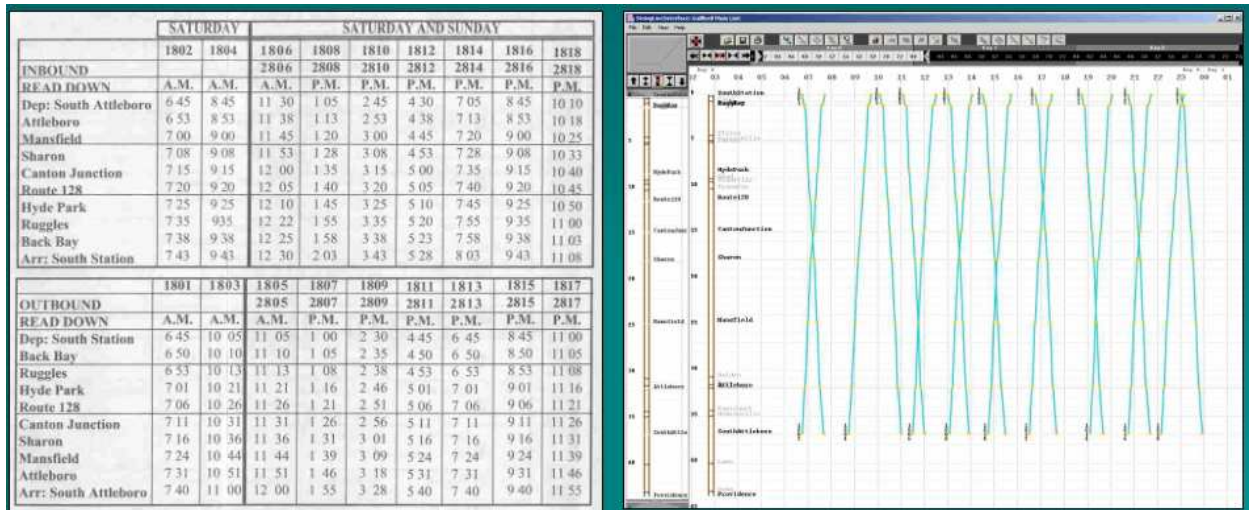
| | SATURDAY | | SATURDAY AND SUNDAY | | | | | | |
|---|---|---|---|---|---|---|---|---|---|
| | 1802 | 1804 | 1806 | 1808 | 1810 | 1812 | 1814 | 1816 | 1818 |
| INBOUND | | | 2806 | 2808 | 2810 | 2812 | 2814 | 2816 | 2818 |
| READ DOWN | A.M. | A.M. | A.M. | P.M. | P.M. | P.M. | P.M. | P.M. | P.M. |
| Dep: South Attleboro | 6 45 | 8 45 | 11 30 | 1 05 | 2 45 | 4 30 | 7 05 | 8 45 | 10 10 |
| Attleboro | 6 53 | 8 53 | 11 38 | 1 13 | 2 53 | 4 38 | 7 13 | 8 53 | 10 18 |
| Mansfield | 7 00 | 9 00 | 11 45 | 1 20 | 3 00 | 4 45 | 7 20 | 9 00 | 10 25 |
| Sharon | 7 08 | 9 08 | 11 53 | 1 28 | 3 08 | 4 53 | 7 28 | 9 08 | 10 33 |
| Canton Junction | 7 15 | 9 15 | 12 00 | 1 35 | 3 15 | 5 00 | 7 35 | 9 15 | 10 40 |
| Route 128 | 7 20 | 9 20 | 12 05 | 1 40 | 3 20 | 5 05 | 7 40 | 9 20 | 10 45 |
| Hyde Park | 7 25 | 9 25 | 12 10 | 1 45 | 3 25 | 5 10 | 7 45 | 9 25 | 10 50 |
| Ruggles | 7 35 | 935 | 12 22 | 1 55 | 3 35 | 5 20 | 7 55 | 9 35 | 11 00 |
| Back Bay | 7 38 | 9 38 | 12 25 | 1 58 | 3 38 | 5 23 | 7 58 | 9 38 | 11 03 |
| Arr: South Station | 7 43 | 9 43 | 12 30 | 2 03 | 3 43 | 5 28 | 8 03 | 9 43 | 11 08 |

| | 1801 | 1803 | 1805 | 1807 | 1809 | 1811 | 1813 | 1815 | 1817 |
|---|---|---|---|---|---|---|---|---|---|
| OUTBOUND | | | 2805 | 2807 | 2809 | 2811 | 2813 | 2815 | 2817 |
| READ DOWN | A.M. | A.M. | A.M. | P.M. | P.M. | P.M. | P.M. | P.M. | P.M. |
| Dep: South Station | 6 45 | 10 05 | 11 05 | 1 00 | 2 30 | 4 45 | 6 45 | 8 45 | 11 00 |
| Back Bay | 6 50 | 10 10 | 11 10 | 1 05 | 2 35 | 4 50 | 6 50 | 8 50 | 11 05 |
| Ruggles | 6 53 | 10 13 | 11 13 | 1 08 | 2 38 | 4 53 | 6 53 | 8 53 | 11 08 |
| Hyde Park | 7 01 | 10 21 | 11 21 | 1 16 | 2 46 | 5 01 | 7 01 | 9 01 | 11 16 |
| Route 128 | 7 06 | 10 26 | 11 26 | 1 21 | 2 51 | 5 06 | 7 06 | 9 06 | 11 21 |
| Canton Junction | 7 11 | 10 31 | 11 31 | 1 26 | 2 56 | 5 11 | 7 11 | 9 11 | 11 26 |
| Sharon | 7 16 | 10 36 | 11 36 | 1 31 | 3 01 | 5 16 | 7 16 | 9 16 | 11 31 |
| Mansfield | 7 24 | 10 44 | 11 44 | 1 39 | 3 09 | 5 24 | 7 24 | 9 24 | 11 39 |
| Attleboro | 7 31 | 10 51 | 11 51 | 1 46 | 3 18 | 5 31 | 7 31 | 9 31 | 11 46 |
| Arr: South Attleboro | 7 40 | 11 00 | 12 00 | 1 55 | 3 28 | 5 40 | 7 40 | 9 40 | 11 55 |

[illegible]
File Edit View Help
02 03 04 05 06 07 08 09 10 11 12 13 14 15 16 17 18 19 20 21 22 23 00 01
SouthStation
BackBay
HydePark
Route128
CantonJunction
Sharon
Mansfield
Attleboro
SouthAttleboro
Providence